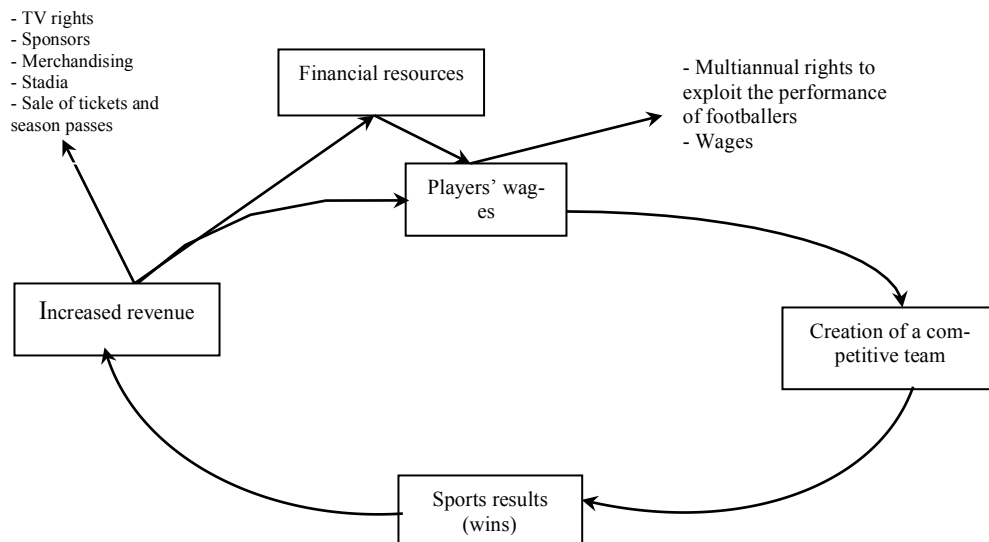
- TV rights
- Sponsors
- Merchandising
- Stadia
- Sale of tickets and season passes

Financial resources

- Multiannual rights to exploit the performance of footballers
- Wages

Players' wages

Increased revenue

Creation of a competitive team

Sports results (wins)